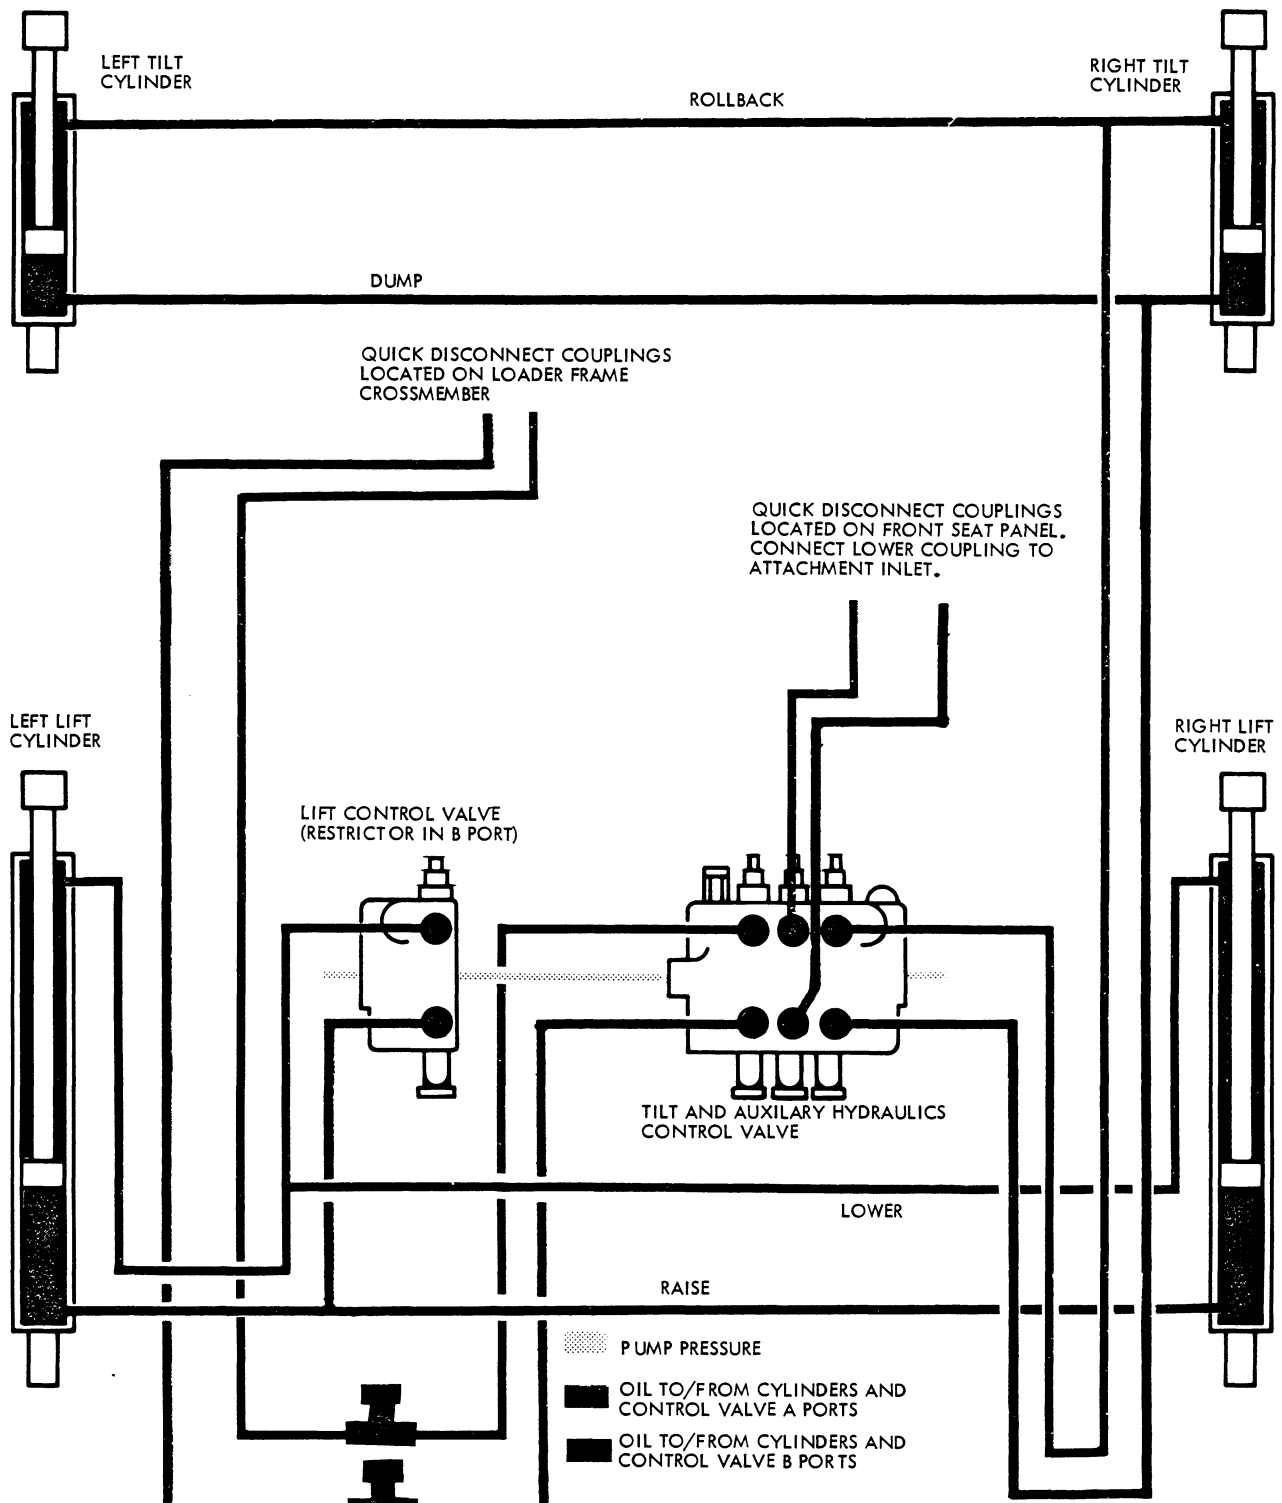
LEFT TILT CYLINDER

RIGHT TILT CYLINDER

ROLLBACK

DUMP

QUICK DISCONNECT COUPLINGS LOCATED ON LOADER FRAME CROSSMEMBER

QUICK DISCONNECT COUPLINGS LOCATED ON FRONT SEAT PANEL. CONNECT LOWER COUPLING TO ATTACHMENT INLET.

LEFT LIFT CYLINDER

RIGHT LIFT CYLINDER

LIFT CONTROL VALVE (RESTRICTOR IN B PORT)

TILT AND AUXILARY HYDRAULICS CONTROL VALVE

LOWER

RAISE

PUMP PRESSURE

OIL TO/FROM CYLINDERS AND CONTROL VALVE A PORTS

OIL TO/FROM CYLINDERS AND CONTROL VALVE B PORTS